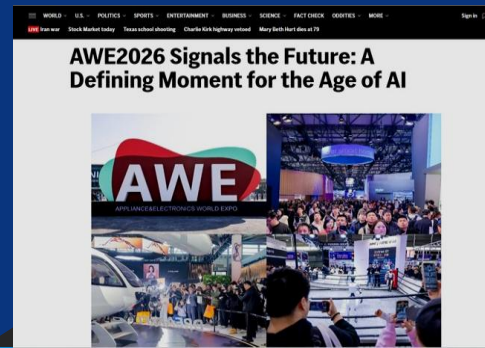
WORLD • U.S. • POLITICS • SPORTS • ENTERTAINMENT • BUSINESS • SCIENCE • FACT CHECK ODDITIES • MORE • Sign in

LIVE Iran war Stock Market today Texas school shooting Charlie Kirk highway vetoed Mary Beth Hurt dies at 79

AWE2026 Signals the Future: A Defining Moment for the Age of AI

AWE
APPLIANCE&ELECTRONICS WORLD EXPO